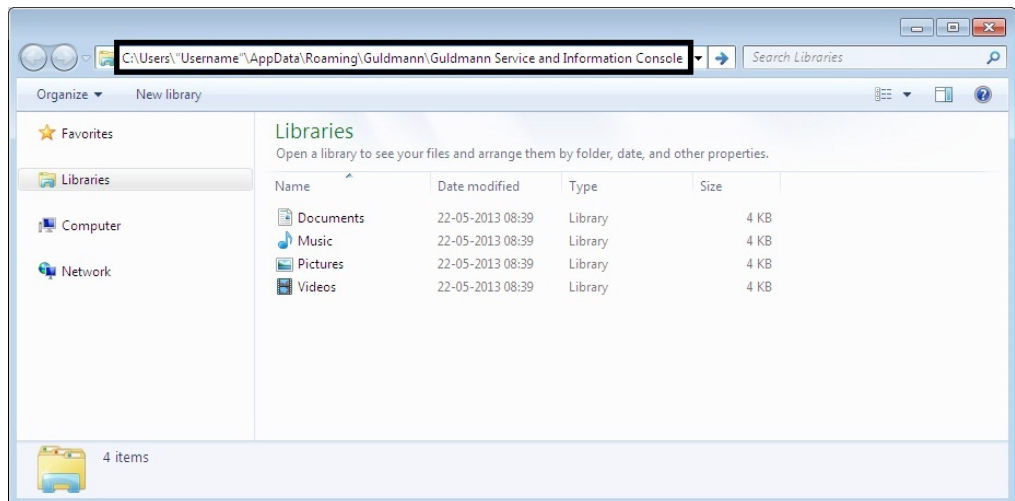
C:\Users\"Username"\AppData\Roaming\Guldmann\Guldmann Service and Information Console

Search Libraries

Organize ▾ New library

Favorites

Libraries

Computer

Network

Libraries
Open a library to see your files and arrange them by folder, date, and other properties.

| Name | Date modified | Type | Size |
|---|---|---|---|
| Documents | 22-05-2013 08:39 | Library | 4 KB |
| Music | 22-05-2013 08:39 | Library | 4 KB |
| Pictures | 22-05-2013 08:39 | Library | 4 KB |
| Videos | 22-05-2013 08:39 | Library | 4 KB |

4 items